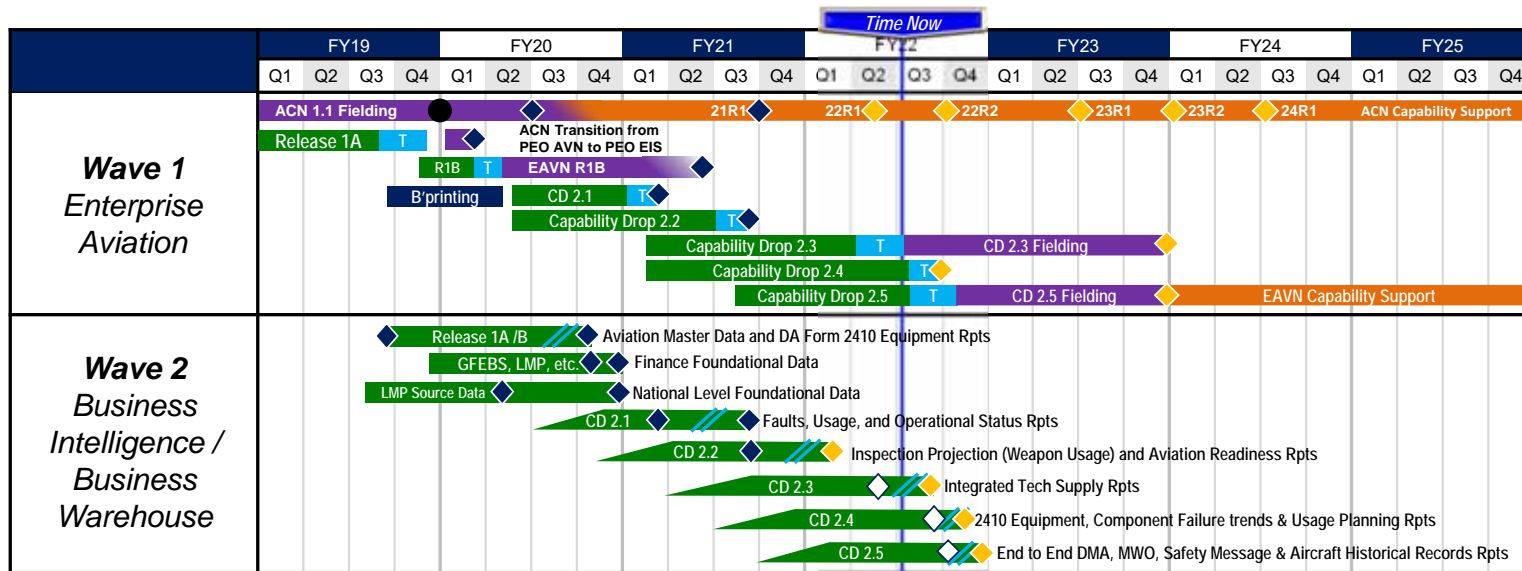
Time Now

| | FY19 | | | | FY20 | | | | FY21 | | | | FY22 | | | | FY23 | | | | FY24 | | | | FY25 | | | |
|---|---|---|---|---|---|---|---|---|---|---|---|---|---|---|---|---|---|---|---|---|---|---|---|---|---|---|---|---|
| | Q1 | Q2 | Q3 | Q4 | Q1 | Q2 | Q3 | Q4 | Q1 | Q2 | Q3 | Q4 | Q1 | Q2 | Q3 | Q4 | Q1 | Q2 | Q3 | Q4 | Q1 | Q2 | Q3 | Q4 | Q1 | Q2 | Q3 | Q4 |

**Wave 1** Enterprise Aviation

ACN 1.1 Fielding
21R1
22R1
22R2
23R1
23R2
24R1
ACN Capability Support
Release 1A
T
ACN Transition from PEO AVN to PEO EIS
R1B
T
EAVN R1B
B'printing
CD 2.1
T
Capability Drop 2.2
T
Capability Drop 2.3
T
CD 2.3 Fielding
Capability Drop 2.4
T
Capability Drop 2.5
T
CD 2.5 Fielding
EAVN Capability Support

**Wave 2** Business Intelligence / Business Warehouse

Release 1A /B
Aviation Master Data and DA Form 2410 Equipment Rpts
GFEBS, LMP, etc.
Finance Foundational Data
LMP Source Data
National Level Foundational Data
CD 2.1
Faults, Usage, and Operational Status Rpts
CD 2.2
Inspection Projection (Weapon Usage) and Aviation Readiness Rpts
CD 2.3
Integrated Tech Supply Rpts
CD 2.4
2410 Equipment, Component Failure trends & Usage Planning Rpts
CD 2.5
End to End DMA, MWO, Safety Message & Aircraft Historical Records Rpts